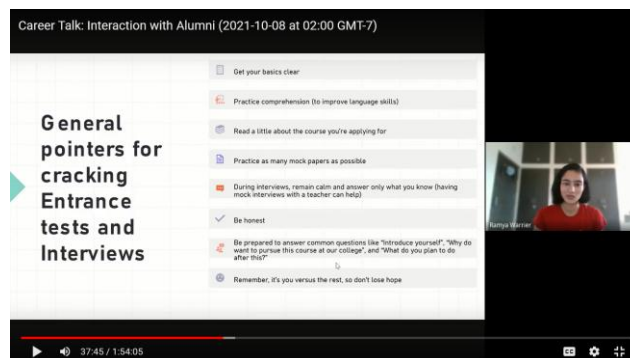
Career Talk: Interaction with Alumni (2021-10-08 at 02:00 GMT-7)

General pointers for cracking Entrance tests and Interviews

Get your basics clear

Practice comprehension (to improve language skills)

Read a little about the course you're applying for

Practice as many mock papers as possible

During interviews, remain calm and answer only what you know (having mock interviews with a teacher can help)

Be honest

Be prepared to answer common questions like "Introduce yourself", "Why do want to pursue this course at our college", and "What do you plan to do after this?"

Remember, it's you versus the rest, so don't lose hope

Ramya Warrier

37:45 / 1:54:05